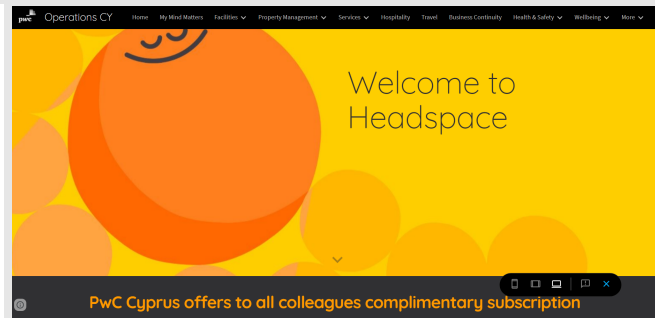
pwc Operations CY Home My Mind Matters Facilities Property Management Services Hospitality Travel Business Continuity Health & Safety Wellbeing More

Welcome to Headspace

PwC Cyprus offers to all colleagues complimentary subscription